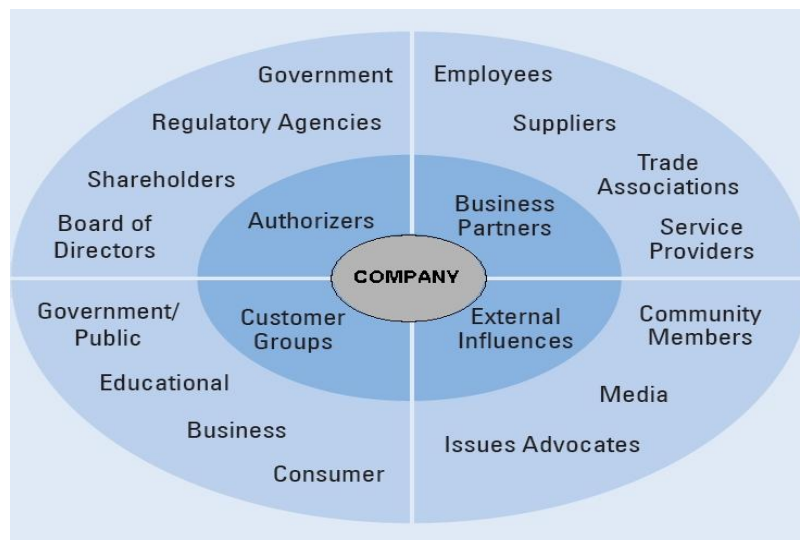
Government

Regulatory Agencies

Shareholders

Board of Directors

Authorizers

Employees

Suppliers

Trade Associations

Service Providers

Business Partners

COMPANY

Government/ Public

Educational

Business

Consumer

Customer Groups

External Influences

Community Members

Media

Issues Advocates